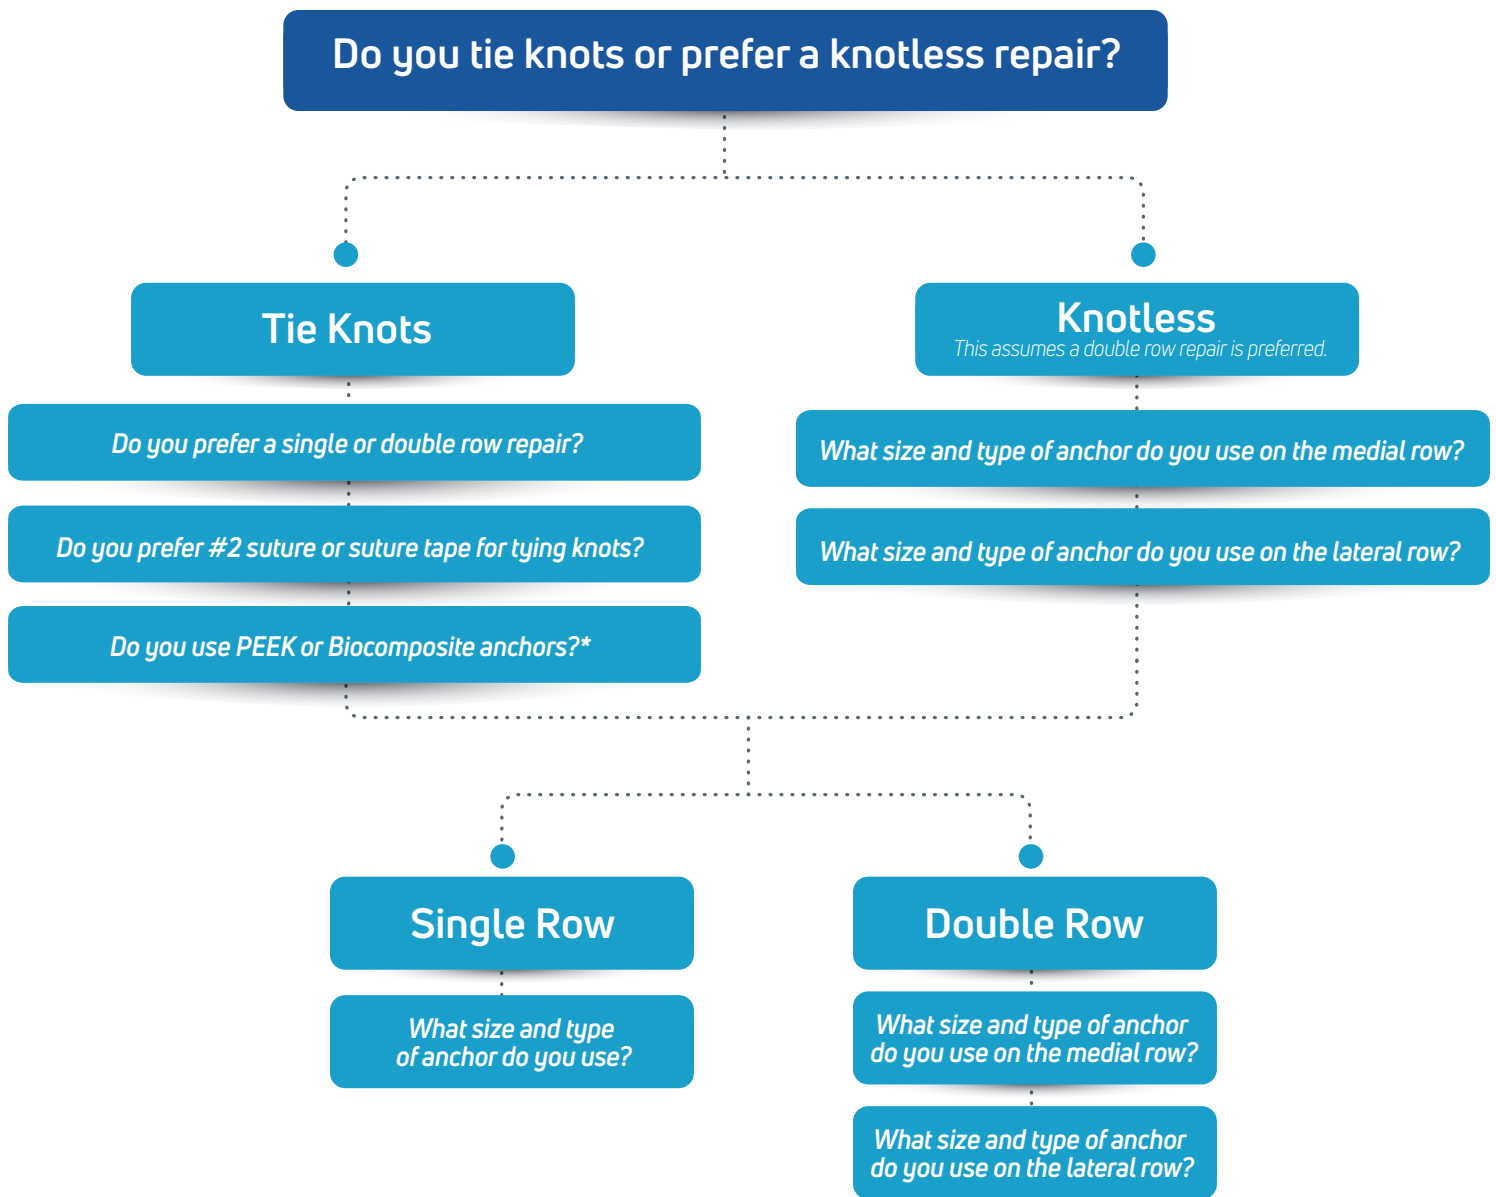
Do you tie knots or prefer a knotless repair?

Tie Knots

Do you prefer a single or double row repair?

Do you prefer #2 suture or suture tape for tying knots?

Do you use PEEK or Biocomposite anchors?*

Knotless
This assumes a double row repair is preferred.

What size and type of anchor do you use on the medial row?

What size and type of anchor do you use on the lateral row?

Single Row

What size and type of anchor do you use?

Double Row

What size and type of anchor do you use on the medial row?

What size and type of anchor do you use on the lateral row?